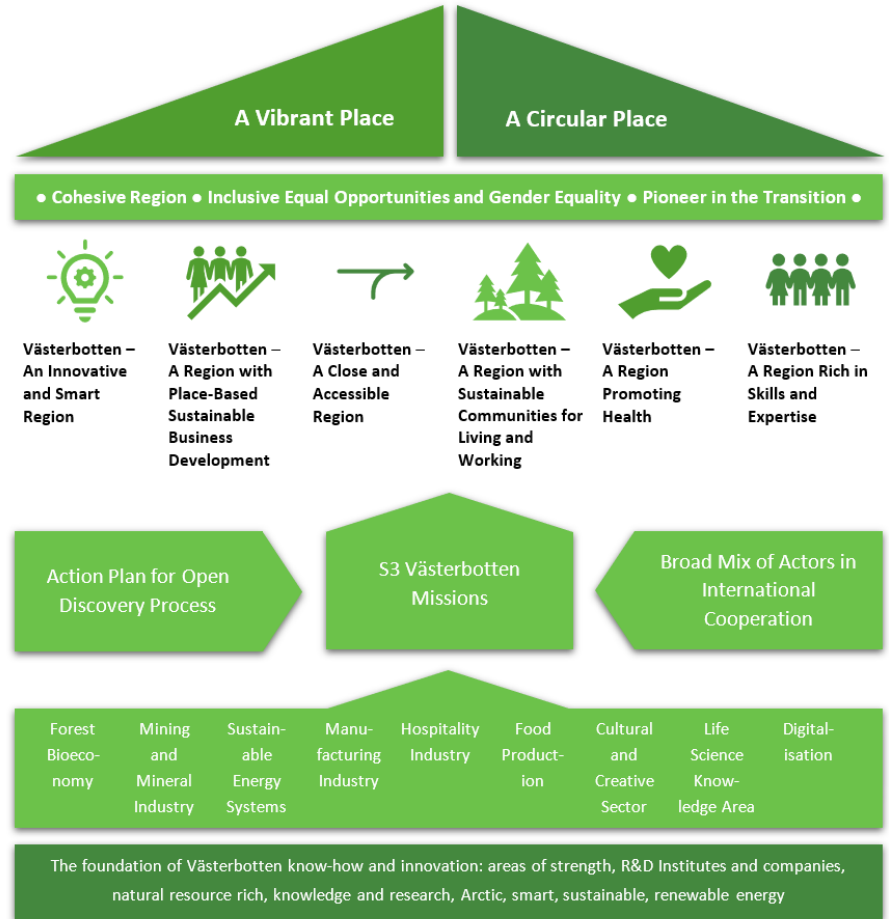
A Vibrant Place

A Circular Place

● Cohesive Region ● Inclusive Equal Opportunities and Gender Equality ● Pioneer in the Transition ●

Västerbotten – An Innovative and Smart Region

Västerbotten – A Region with Place-Based Sustainable Business Development

Västerbotten – A Close and Accessible Region

Västerbotten – A Region with Sustainable Communities for Living and Working

Västerbotten – A Region Promoting Health

Västerbotten – A Region Rich in Skills and Expertise

Action Plan for Open Discovery Process

S3 Västerbotten Missions

Broad Mix of Actors in International Cooperation

Forest Bioeconomy

Mining and Mineral Industry

Sustainable Energy Systems

Manufacturing Industry

Hospitality Industry

Food Production

Cultural and Creative Sector

Life Science Knowledge Area

Digitalisation

The foundation of Västerbotten know-how and innovation: areas of strength, R&D Institutes and companies, natural resource rich, knowledge and research, Arctic, smart, sustainable, renewable energy